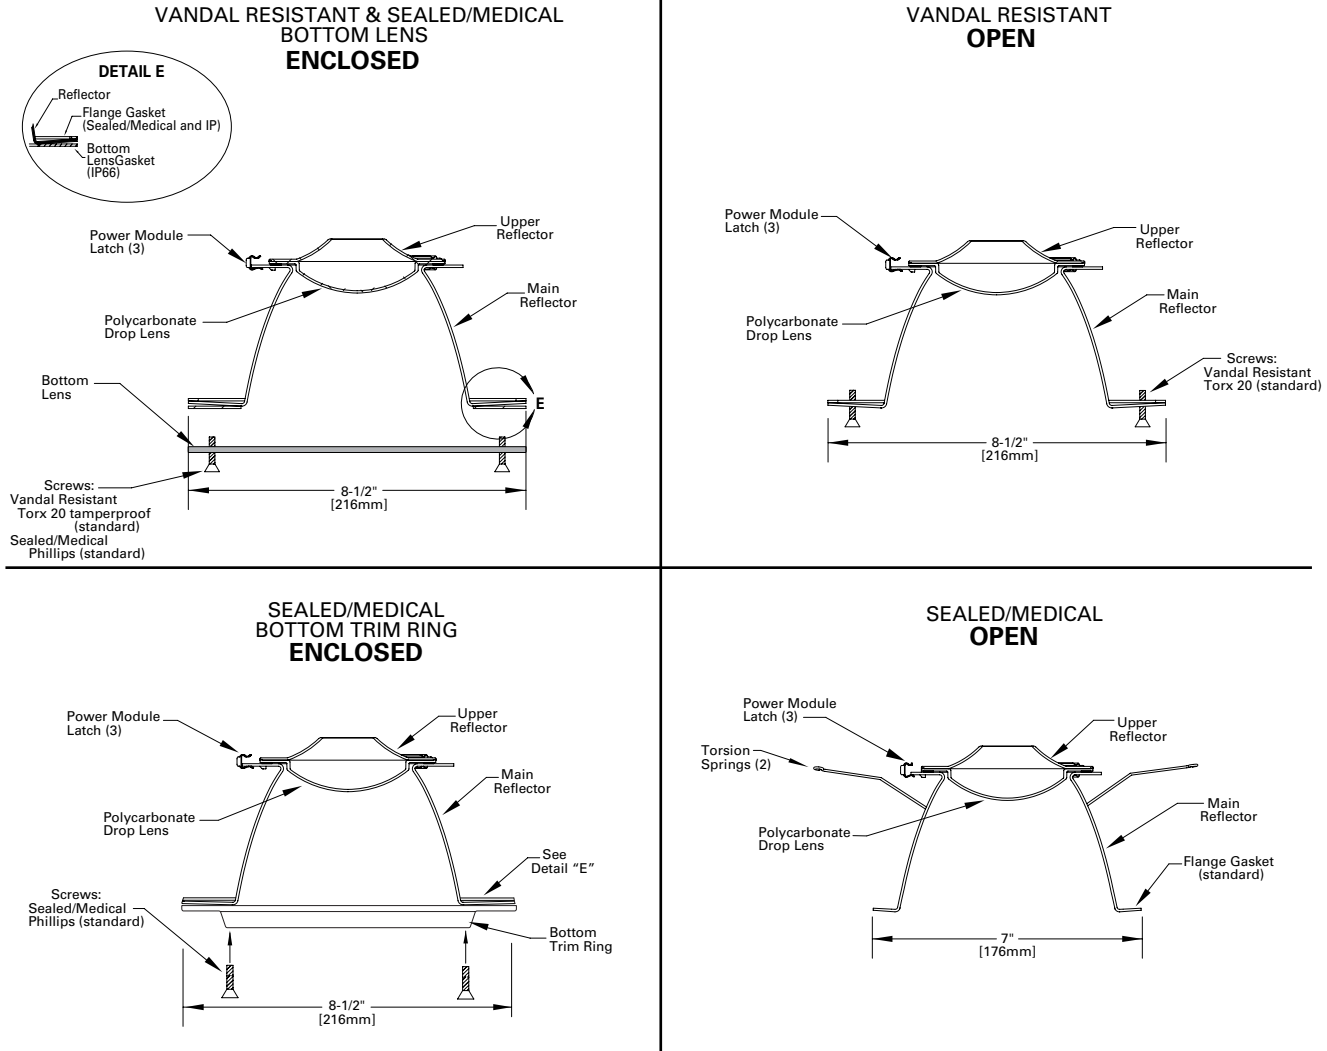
VANDAL RESISTANT & SEALED/MEDICAL
BOTTOM LENS
ENCLOSED

DETAIL E
Reflector
Flange Gasket (Sealed/Medical and IP)
Bottom LensGasket (IP66)

Power Module Latch (3)
Upper Reflector
Main Reflector
Polycarbonate Drop Lens
Bottom Lens
E
Screws: Vandal Resistant Torx 20 tamperproof (standard) Sealed/Medical Phillips (standard)
8-1/2" [216mm]

VANDAL RESISTANT
OPEN

Power Module Latch (3)
Upper Reflector
Main Reflector
Polycarbonate Drop Lens
Screws: Vandal Resistant Torx 20 (standard)
8-1/2" [216mm]

SEALED/MEDICAL
BOTTOM TRIM RING
ENCLOSED

Power Module Latch (3)
Upper Reflector
Main Reflector
Polycarbonate Drop Lens
See Detail "E"
Screws: Sealed/Medical Phillips (standard)
Bottom Trim Ring
8-1/2" [216mm]

SEALED/MEDICAL
OPEN

Power Module Latch (3)
Upper Reflector
Torsion Springs (2)
Main Reflector
Polycarbonate Drop Lens
Flange Gasket (standard)
7" [176mm]